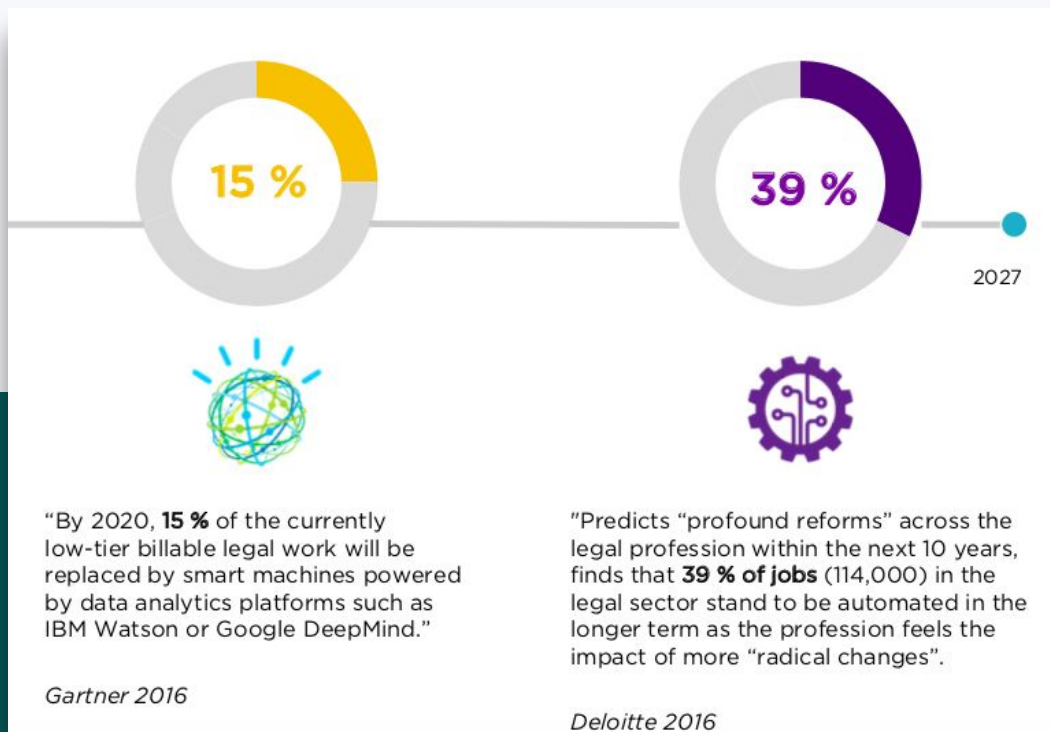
15 %

39 %

2027

“By 2020, **15 %** of the currently low-tier billable legal work will be replaced by smart machines powered by data analytics platforms such as IBM Watson or Google DeepMind.”

*Gartner 2016*

"Predicts “profound reforms” across the legal profession within the next 10 years, finds that **39 % of jobs** (114,000) in the legal sector stand to be automated in the longer term as the profession feels the impact of more “radical changes”.

*Deloitte 2016*